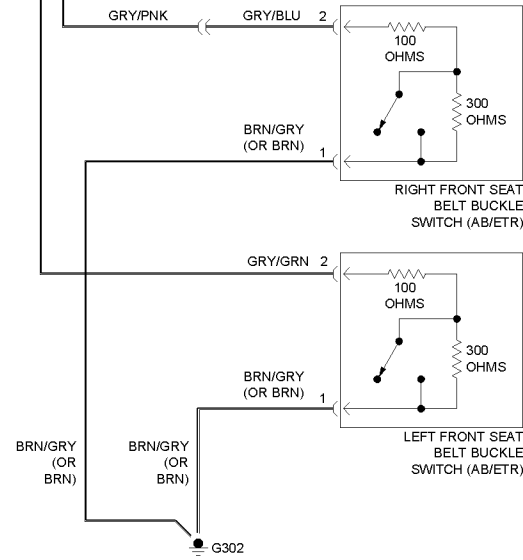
GRY/PNK
GRY/BLU 2
100 OHMS
300 OHMS
BRN/GRY (OR BRN) 1
RIGHT FRONT SEAT BELT BUCKLE SWITCH (AB/ETR)
GRY/GRN 2
100 OHMS
300 OHMS
BRN/GRY (OR BRN) 1
LEFT FRONT SEAT BELT BUCKLE SWITCH (AB/ETR)
BRN/GRY (OR BRN)
BRN/GRY (OR BRN)
G302